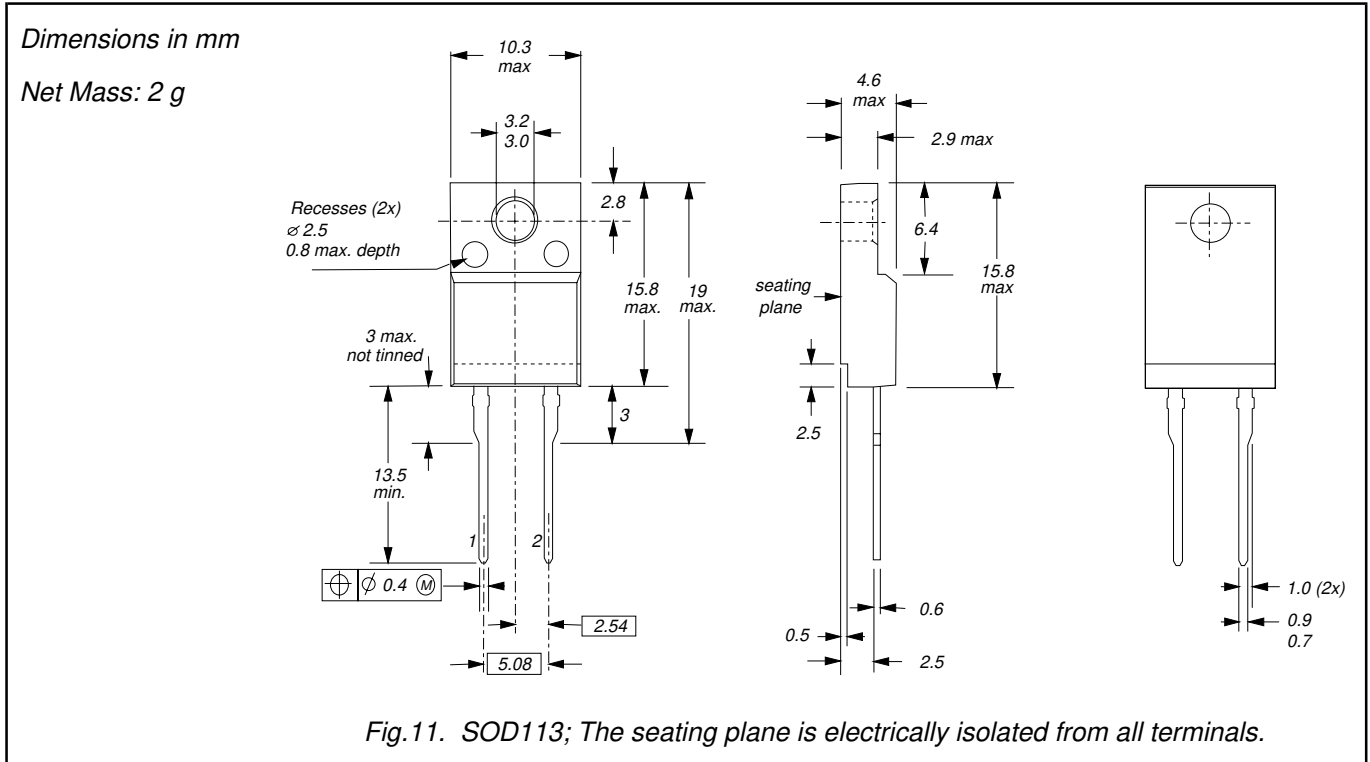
Dimensions in mm

Net Mass: 2 g

10.3
max

3.2
3.0

2.8

Recesses (2x)
$\varnothing$ 2.5
0.8 max. depth

15.8
max.

19
max.

3 max.
not tinned

3

13.5
min.

1

2

$\oplus$ | $\varnothing$ 0.4 Ⓜ

2.54

5.08

4.6
max

2.9 max

6.4

15.8
max

seating
plane

2.5

0.6

0.5

2.5

1.0 (2x)

0.9
0.7

Fig.11. SOD113; The seating plane is electrically isolated from all terminals.